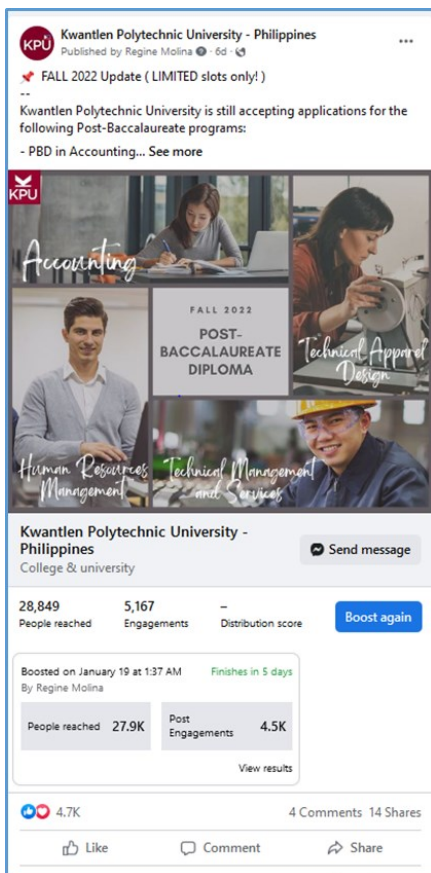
KPU

Kwantlen Polytechnic University - Philippines
Published by Regine Molina · 6d ·

...

📌 FALL 2022 Update ( LIMITED slots only! )
--
Kwantlen Polytechnic University is still accepting applications for the following Post-Baccalaureate programs:

- PBD in Accounting... See more

KPU

Accounting

FALL 2022
POST-BACCALAUREATE DIPLOMA

Technical Apparel Design

Human Resources Management

Technical Management and Services

Kwantlen Polytechnic University - Philippines
College & university

Send message

28,849
People reached

5,167
Engagements

–
Distribution score

Boost again

Boosted on January 19 at 1:37 AM
By Regine Molina

Finishes in 5 days

People reached 27.9K

Post Engagements 4.5K

View results

4.7K

4 Comments 14 Shares

Like

Comment

Share